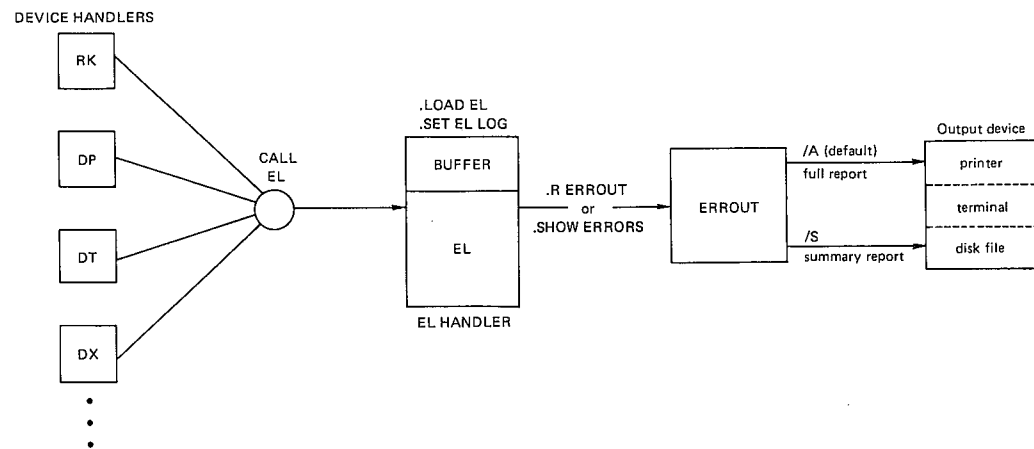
DEVICE HANDLERS

RK

DP

DT

DX

CALL EL

.LOAD EL
.SET EL LOG

BUFFER

EL

EL HANDLER

.R ERROUT
or
.SHOW ERRORS

ERROUT

/A (default)
full report

/S
summary report

Output device

printer

terminal

disk file